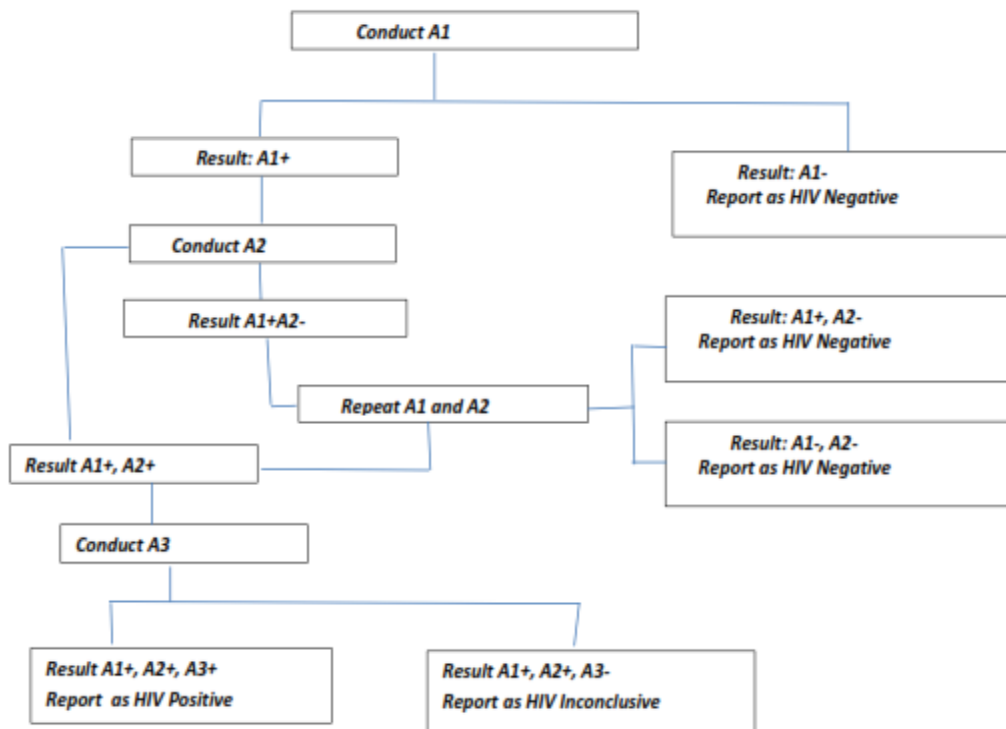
Conduct A1

Result: A1+

Result: A1-
Report as HIV Negative

Conduct A2

Result A1+A2-

Result: A1+, A2-
Report as HIV Negative

Repeat A1 and A2

Result: A1-, A2-
Report as HIV Negative

Result A1+, A2+

Conduct A3

Result A1+, A2+, A3+
Report as HIV Positive

Result A1+, A2+, A3-
Report as HIV Inconclusive